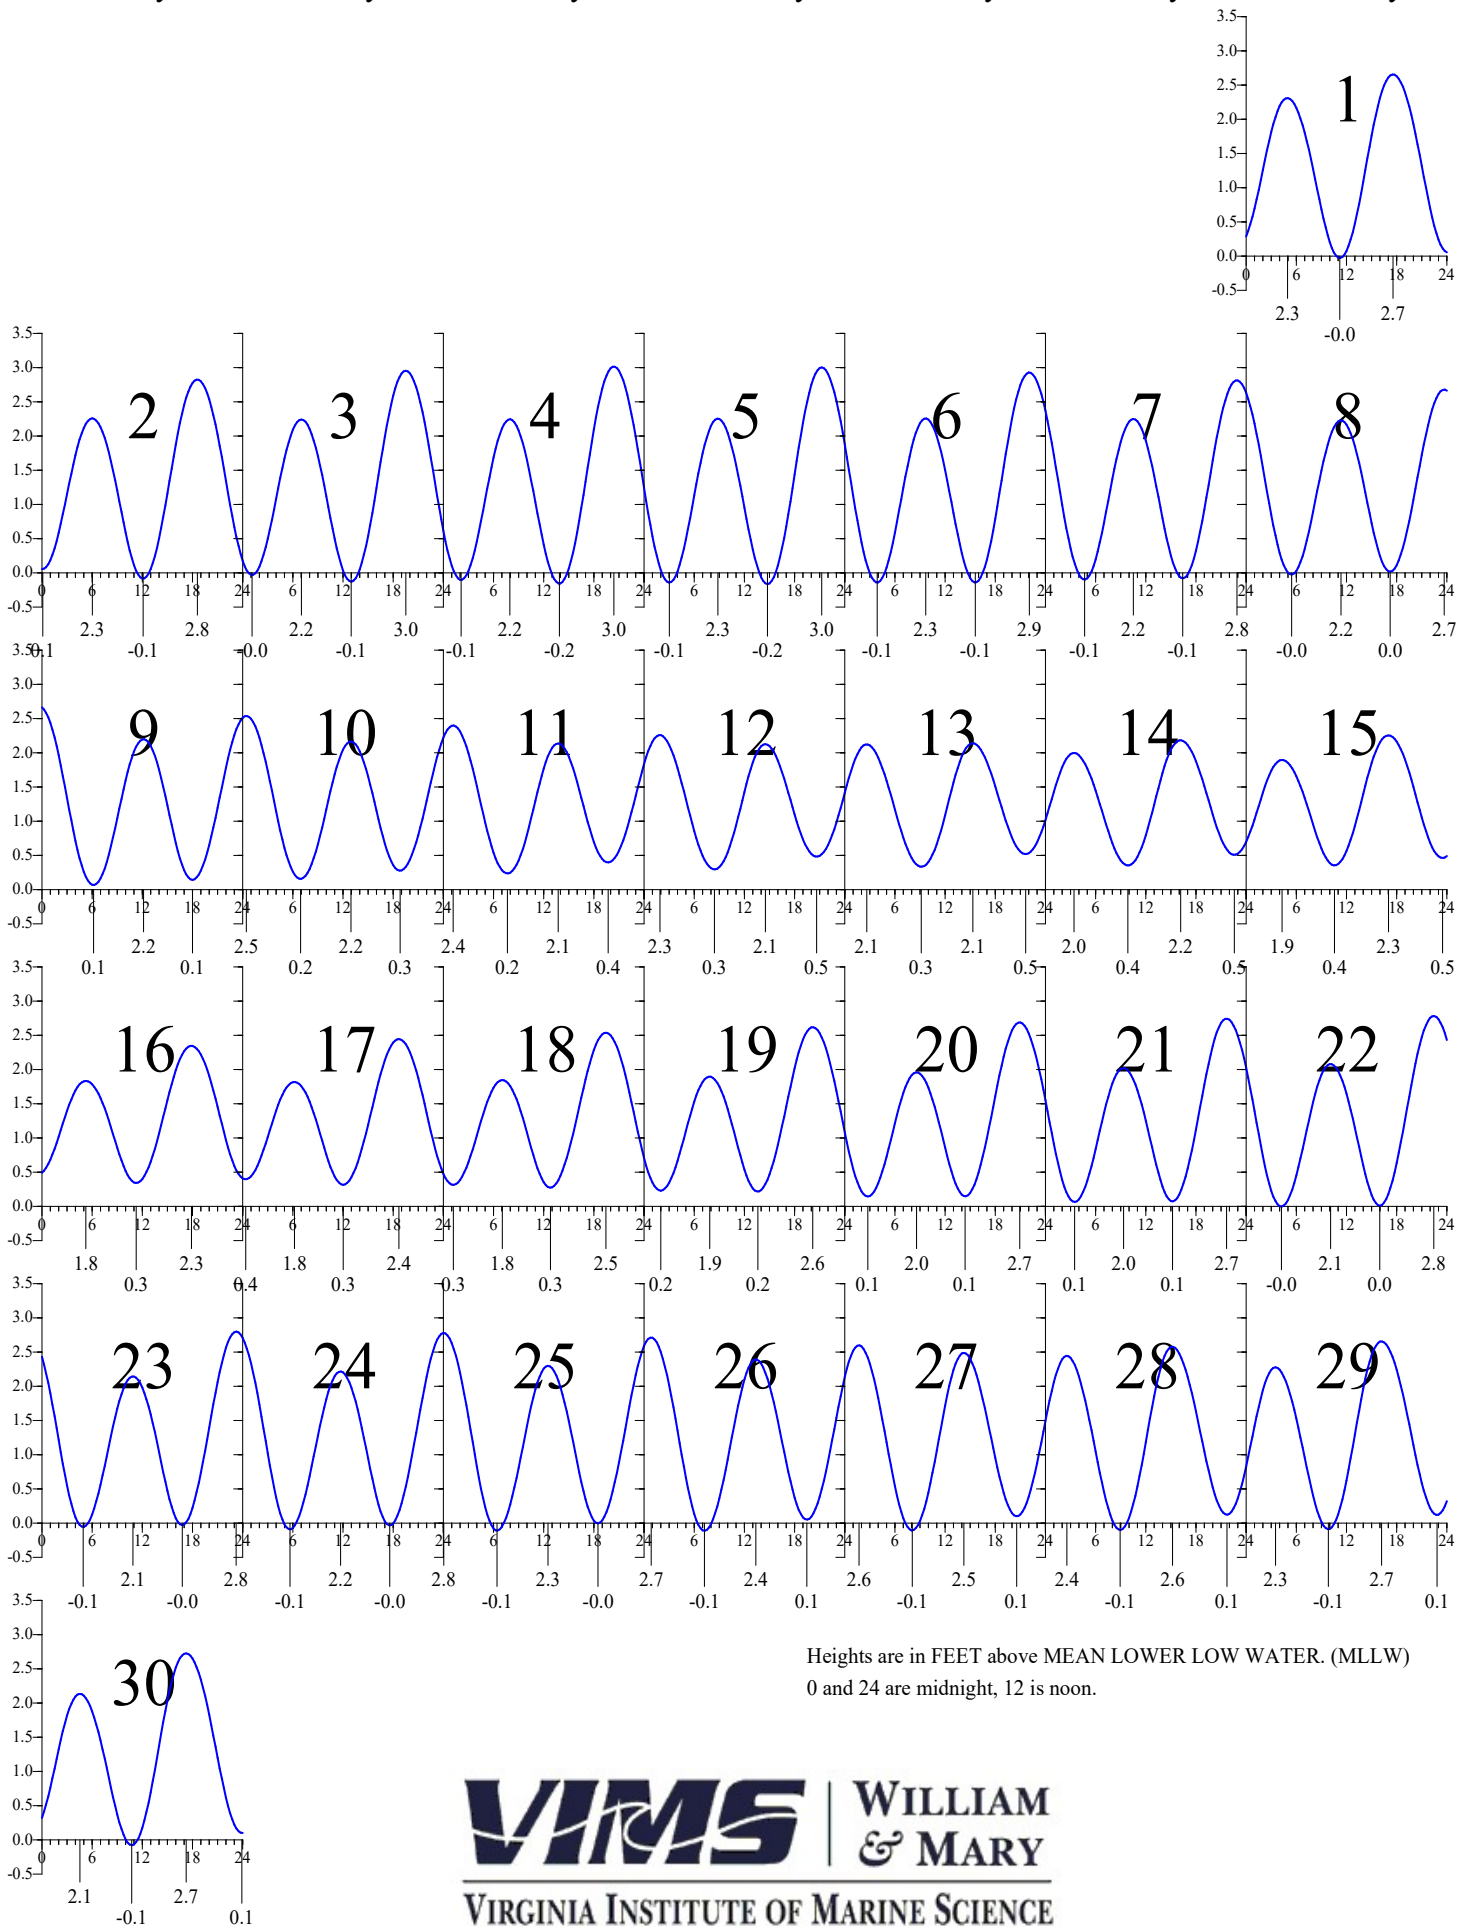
3.5
3.0
2.5
2.0
1.5
1.0
0.5
0.0
-0.5
1
0 6 12 18 24
2.3 2.7
-0.0

2
2.3 2.8
-0.1 -0.1
3
2.2 3.0
-0.0 -0.1
4
2.2 3.0
-0.1 -0.2
5
2.3 3.0
-0.1 -0.2
6
2.3 2.9
-0.1 -0.1
7
2.2 2.8
-0.1 -0.1
8
2.2 2.7
-0.0 0.0

9
2.2
0.1 0.1
10
2.5 2.2
0.2 0.3
11
2.4 2.1
0.2 0.4
12
2.3 2.1
0.3 0.5
13
2.1 2.1
0.3 0.5
14
2.0 2.2
0.4 0.5
15
1.9 2.3
0.4 0.5

16
1.8 2.3
0.3
17
1.8 2.4
0.4 0.3
18
1.8 2.5
0.3 0.3
19
1.9 2.6
0.2 0.2
20
2.0 2.7
0.1 0.1
21
2.0 2.7
0.1 0.1
22
2.1 2.8
-0.0 0.0

23
2.1 2.8
-0.1 -0.0
24
2.2 2.8
-0.1 -0.0
25
2.3 2.7
-0.1 -0.0
26
2.4 2.6
-0.1 0.1
27
2.5 2.4
-0.1 0.1
28
2.6 2.3
-0.1 0.1
29
2.7
-0.1 0.1

30
2.1 2.7
-0.1 0.1

Heights are in FEET above MEAN LOWER LOW WATER. (MLLW)
0 and 24 are midnight, 12 is noon.

VIMS WILLIAM & MARY
VIRGINIA INSTITUTE OF MARINE SCIENCE